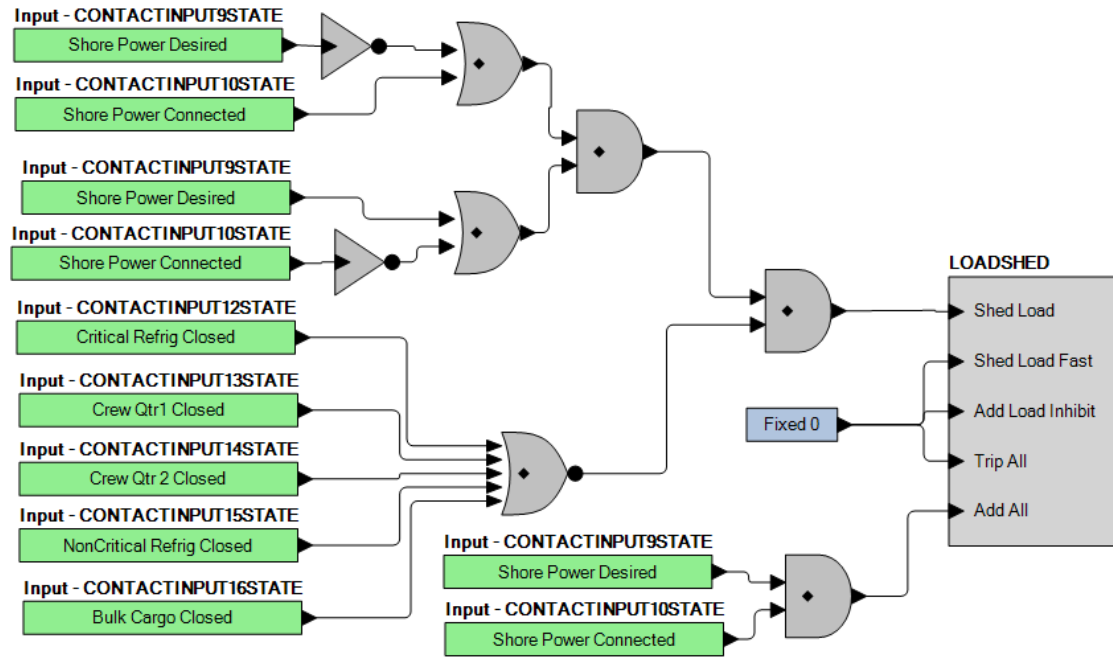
Input - CONTACTINPUT9STATE
Shore Power Desired

Input - CONTACTINPUT10STATE
Shore Power Connected

Input - CONTACTINPUT9STATE
Shore Power Desired

Input - CONTACTINPUT10STATE
Shore Power Connected

Input - CONTACTINPUT12STATE
Critical Refrig Closed

Input - CONTACTINPUT13STATE
Crew Qtr1 Closed

Input - CONTACTINPUT14STATE
Crew Qtr 2 Closed

Input - CONTACTINPUT15STATE
NonCritical Refrig Closed

Input - CONTACTINPUT16STATE
Bulk Cargo Closed

LOADSHED
Shed Load
Shed Load Fast
Add Load Inhibit
Trip All
Add All

Fixed 0

Input - CONTACTINPUT9STATE
Shore Power Desired

Input - CONTACTINPUT10STATE
Shore Power Connected